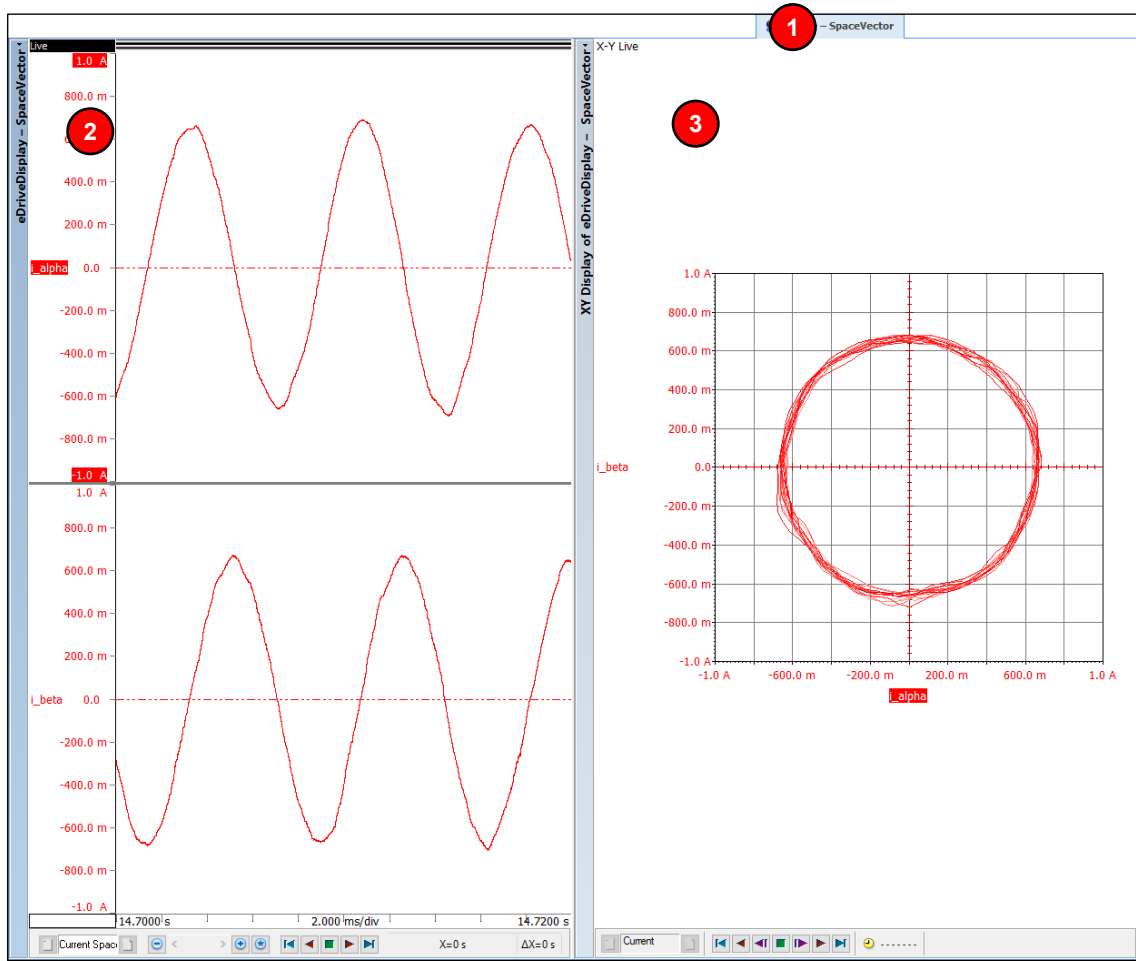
1
– SpaceVector

eDriveDisplay – SpaceVector
Live
1.0 A
800.0 m
2
400.0 m
200.0 m
i_alpha
0.0
-200.0 m
-400.0 m
-600.0 m
-800.0 m
-1.0 A
1.0 A
800.0 m
600.0 m
400.0 m
200.0 m
i_beta
0.0
-200.0 m
-400.0 m
-600.0 m
-800.0 m
-1.0 A
14.7000 s
2.000 ms/div
14.7200 s
Current Spac
X=0 s
ΔX=0 s

XY Display of eDriveDisplay – SpaceVector
X-Y Live
3
1.0 A
800.0 m
600.0 m
400.0 m
200.0 m
i_beta
0.0
-200.0 m
-400.0 m
-600.0 m
-800.0 m
-1.0 A
-1.0 A
-600.0 m
-200.0 m
200.0 m
600.0 m
1.0 A
i_alpha
Current